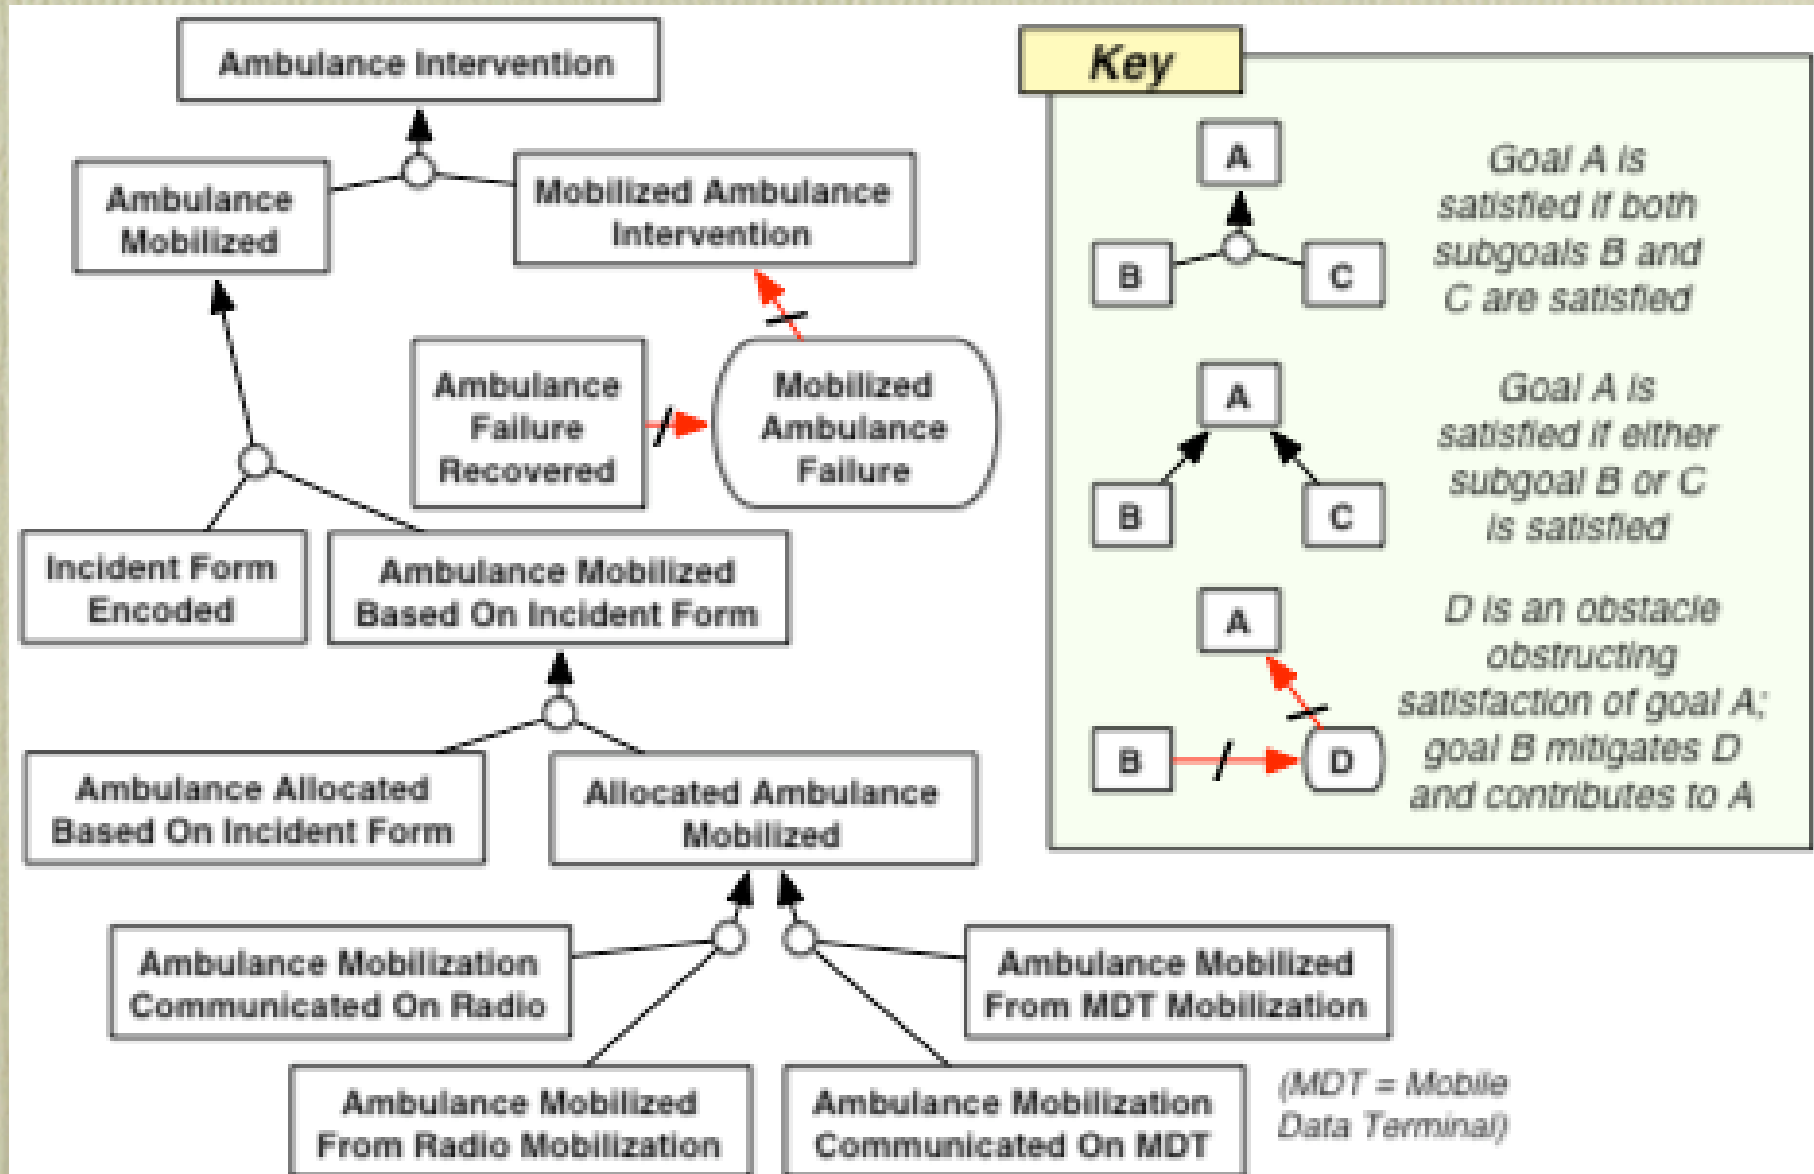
Ambulance Intervention

Ambulance Mobilized

Mobilized Ambulance Intervention

Ambulance Failure Recovered

Mobilized Ambulance Failure

Incident Form Encoded

Ambulance Mobilized Based On Incident Form

Ambulance Allocated Based On Incident Form

Allocated Ambulance Mobilized

Ambulance Mobilization Communicated On Radio

Ambulance Mobilized From MDT Mobilization

Ambulance Mobilized From Radio Mobilization

Ambulance Mobilization Communicated On MDT

(MDT = Mobile Data Terminal)

Key

A
B
C
Goal A is satisfied if both subgoals B and C are satisfied

A
B
C
Goal A is satisfied if either subgoal B or C is satisfied

A
B
D
D is an obstacle obstructing satisfaction of goal A; goal B mitigates D and contributes to A